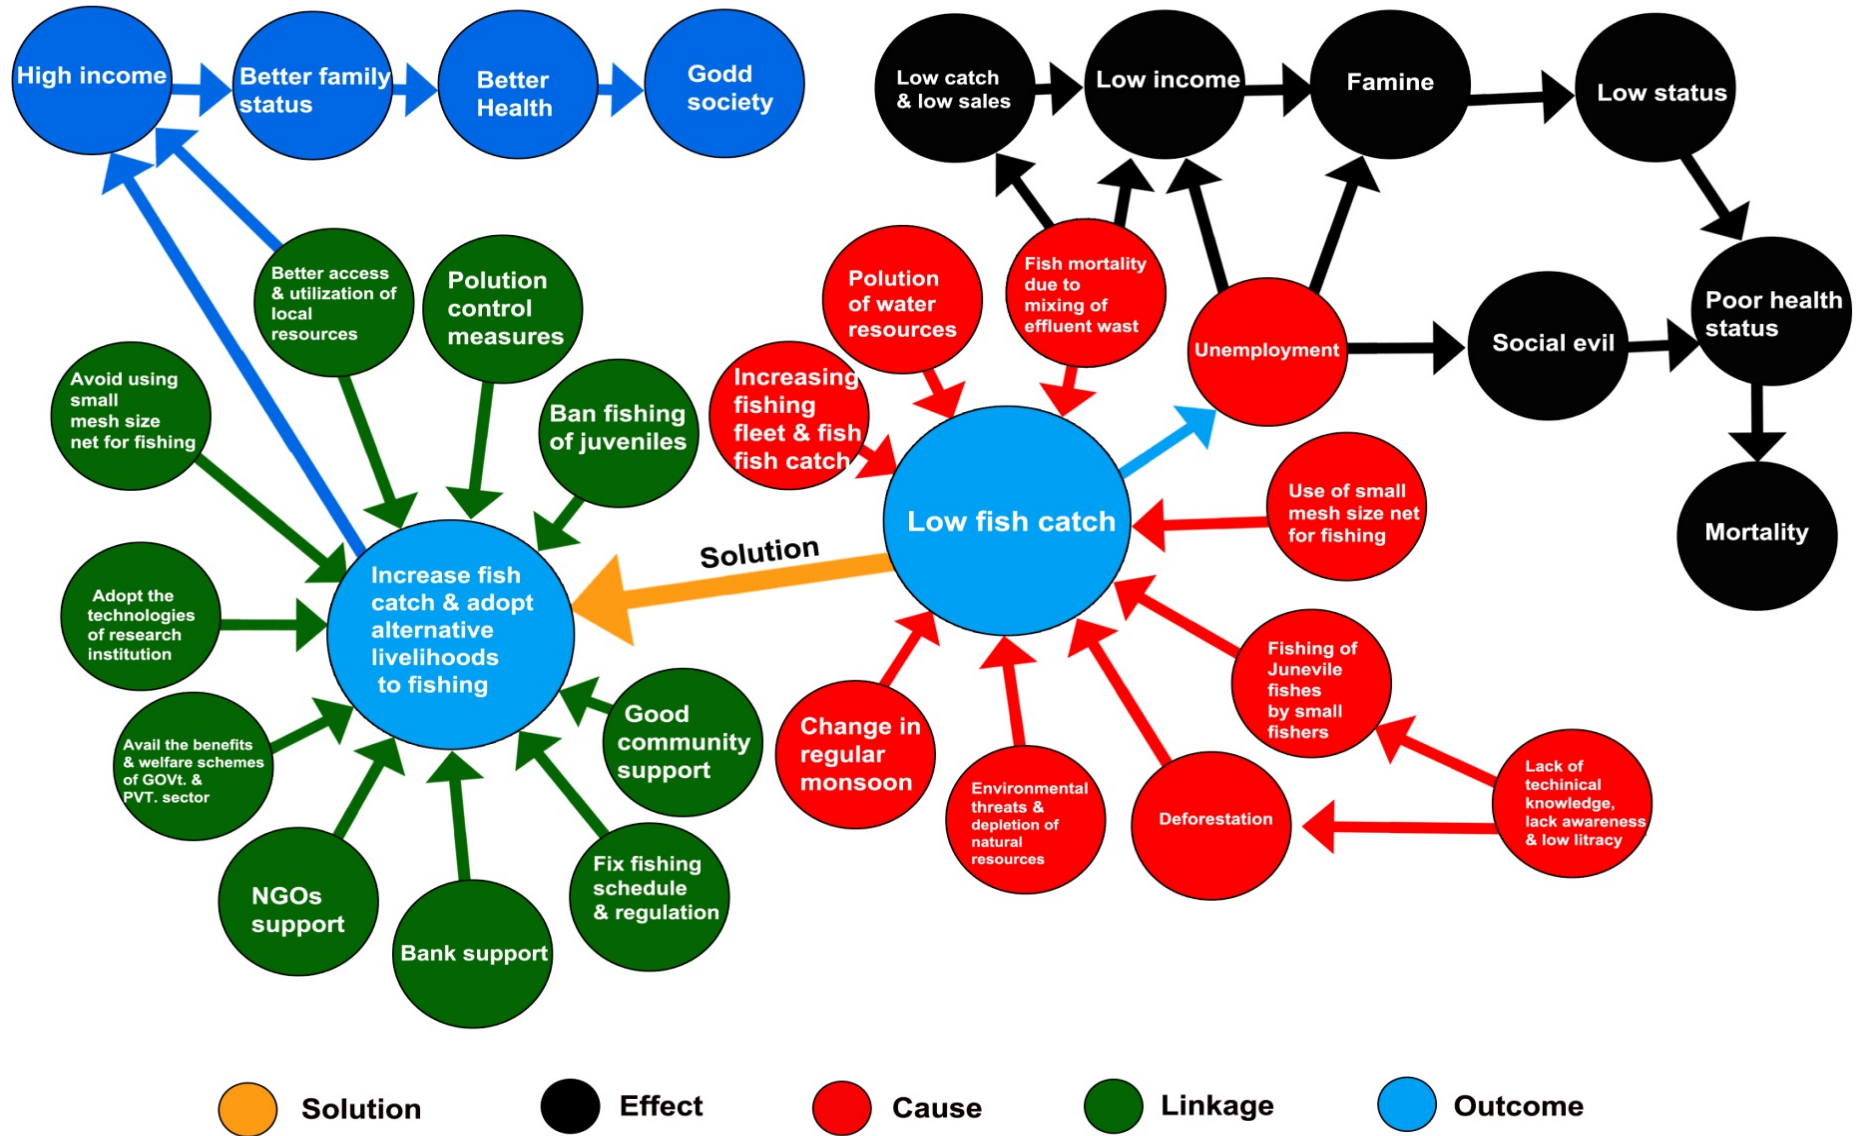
High income
Better family status
Better Health
Godd society

Low catch & low sales
Low income
Famine
Low status

Fish mortality due to mixing of effluent wast
Polution of water resources
Unemployment
Social evil
Poor health status
Mortality

Better access & utilization of local resources
Polution control measures
Avoid using small mesh size net for fishing
Ban fishing of juveniles
Increasing fishing fleet & fish fish catch

Low fish catch
Solution
Use of small mesh size net for fishing

Adopt the technologies of research institution
Increase fish catch & adopt alternative livelihoods to fishing
Good community support
Fishing of Junevile fishes by small fishers
Avail the benefits & welfare schemes of GOVt. & PVT. sector
Change in regular monsoon
Environmental threats & depletion of natural resources
Deforestation
Lack of techinical knowledge, lack awareness & low litracy
NGOs support
Bank support
Fix fishing schedule & regulation

Solution
Effect
Cause
Linkage
Outcome